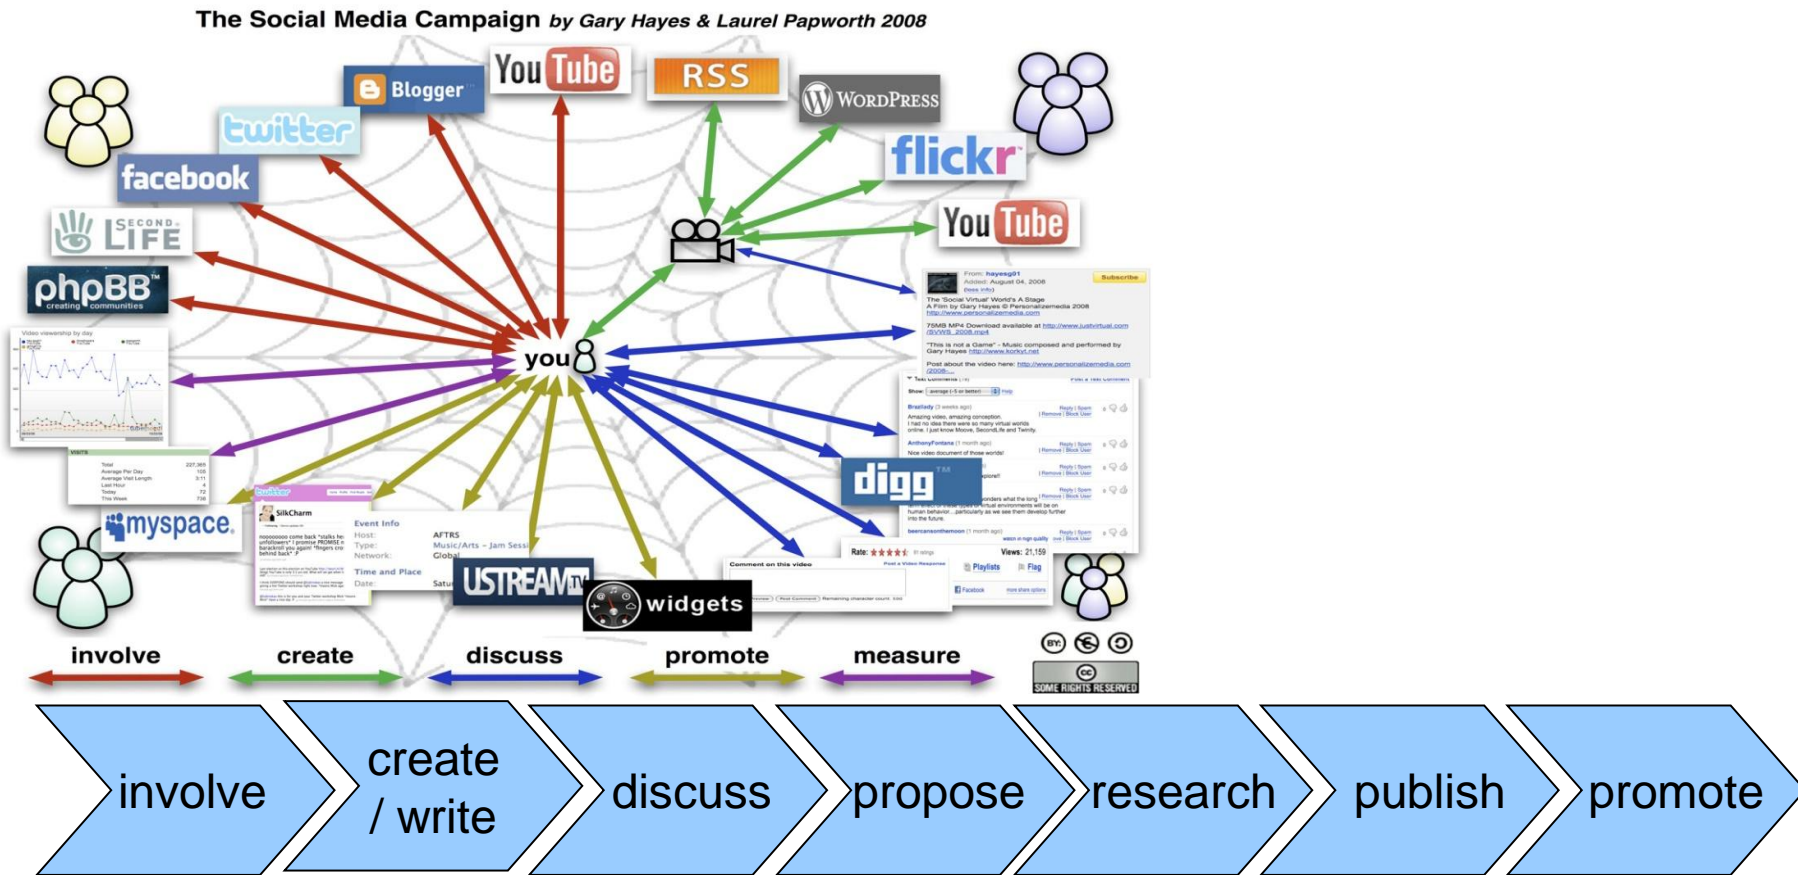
The Social Media Campaign by Gary Hayes & Laurel Papworth 2008

YouTube
Blogger
RSS
WordPress
twitter
facebook
flickr
Second Life
YouTube
phpBB creating communities
you
digg
myspace
USTREAM.tv
widgets

involve
create
discuss
promote
measure

SOME RIGHTS RESERVED

involve
create / write
discuss
propose
research
publish
promote